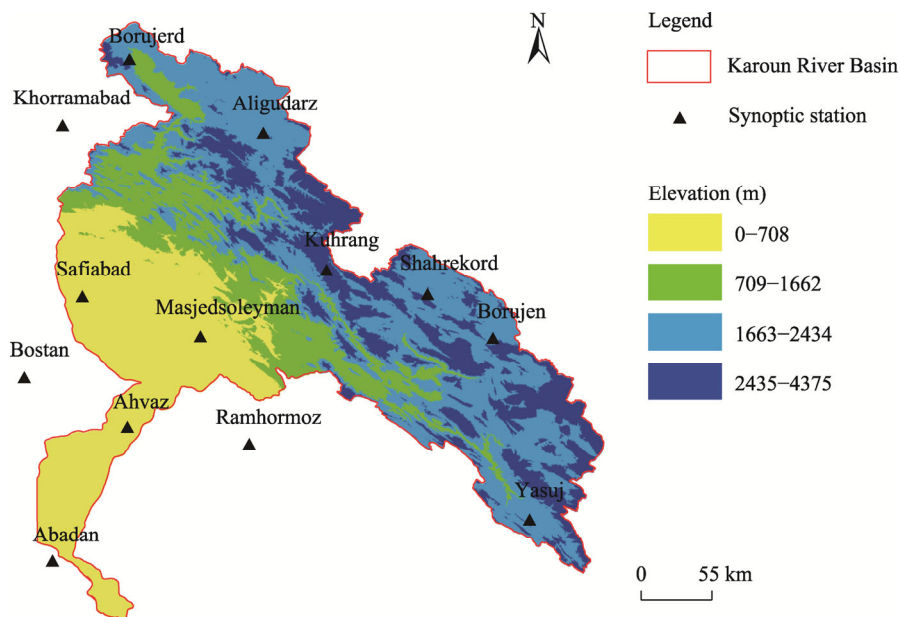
N

Borujerd
Khorramabad
Aligudarz
Kuhrang
Shahrekord
Safiabad
Masjedsoleyman
Borujen
Bostan
Ahvaz
Ramhormoz
Yasuj
Abadan

Legend
Karoun River Basin
Synoptic station

Elevation (m)
0−708
709−1662
1663−2434
2435−4375

0 55 km